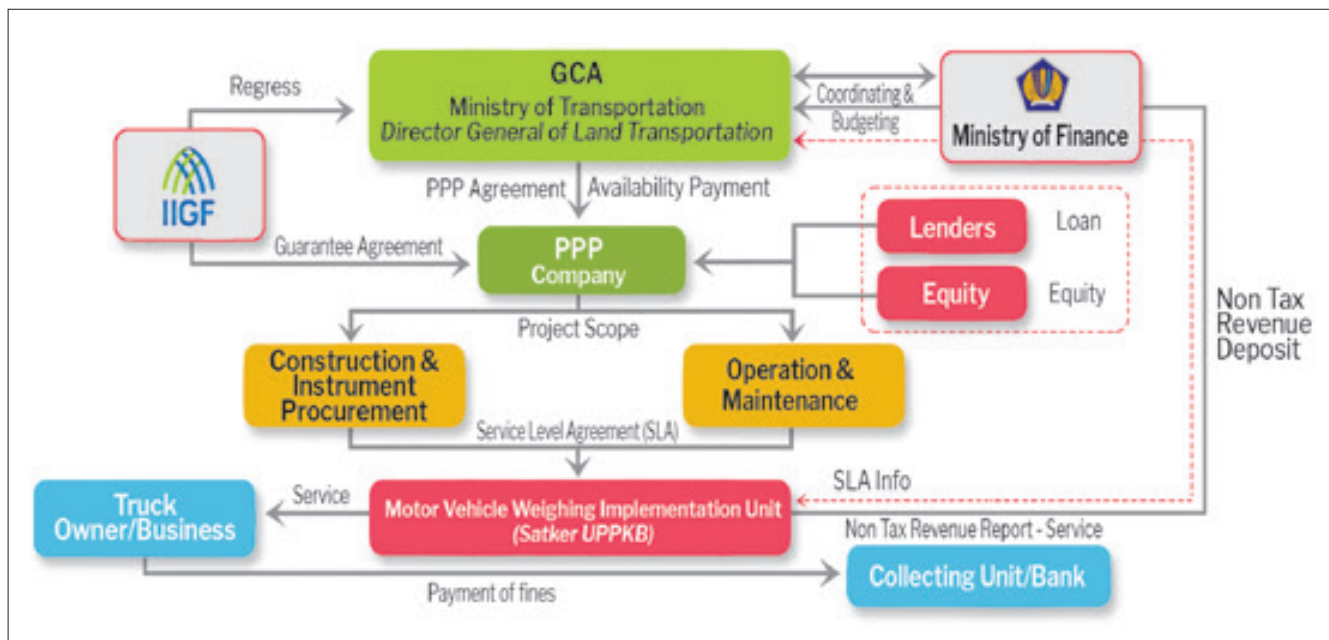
Regress

GCA
Ministry of Transportation
Director General of Land Transportation

Coordinating & Budgeting

Ministry of Finance

IIGF

PPP Agreement

Availability Payment

Guarantee Agreement

PPP Company

Lenders

Loan

Equity

Equity

Non Tax Revenue Deposit

Project Scope

Construction & Instrument Procurement

Operation & Maintenance

Service Level Agreement (SLA)

SLA Info

Truck Owner/Business

Service

Motor Vehicle Weighing Implementation Unit
(Satker UPPKB)

Non Tax Revenue Report - Service

Collecting Unit/Bank

Payment of fines